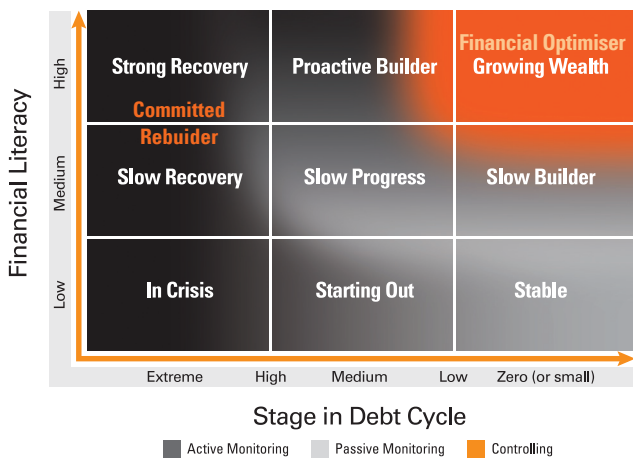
Financial Literacy

High
Medium
Low

Strong Recovery
Proactive Builder
Financial Optimiser
Growing Wealth

Committed Rebuider

Slow Recovery
Slow Progress
Slow Builder

In Crisis
Starting Out
Stable

Extreme
High
Medium
Low
Zero (or small)

Stage in Debt Cycle

Active Monitoring
Passive Monitoring
Controlling